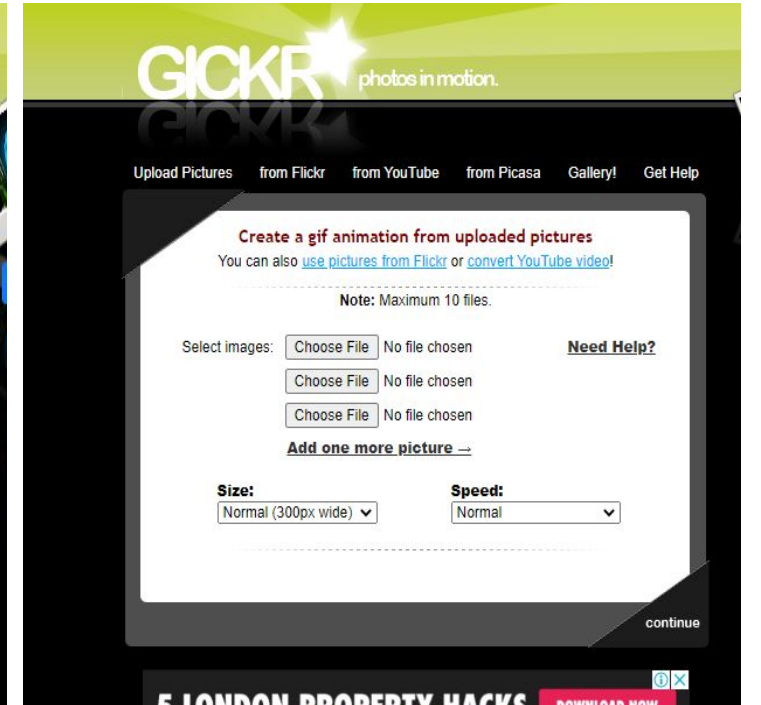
GICKR photos in motion.

Upload Pictures from Flickr from YouTube from Picasa Gallery! Get Help

Create a gif animation from uploaded pictures
You can also use pictures from Flickr or convert YouTube video!

Note: Maximum 10 files.

Select images: Choose File No file chosen
Need Help?
Choose File No file chosen
Choose File No file chosen
Add one more picture →

Size:
Normal (300px wide)
Speed:
Normal

continue

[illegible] LONDON PROPERTY HACKS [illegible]